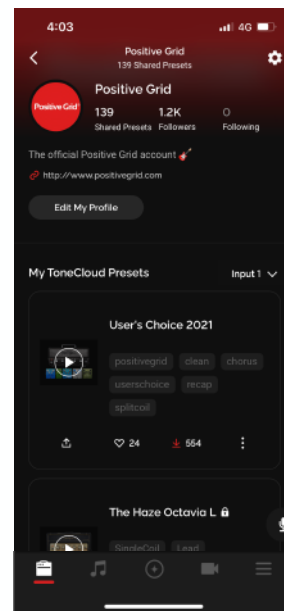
4:03
4G

Positive Grid
139 Shared Presets

Positive Grid
Positive Grid
139 Shared Presets
1.2K Followers
0 Following

The official Positive Grid account
http://www.positivegrid.com

Edit My Profile

My ToneCloud Presets
Input 1

User's Choice 2021
positivegrid clean chorus
userschoice recap
splitcoil

24
554

The Haze Octavia L
SingleCoil Lead